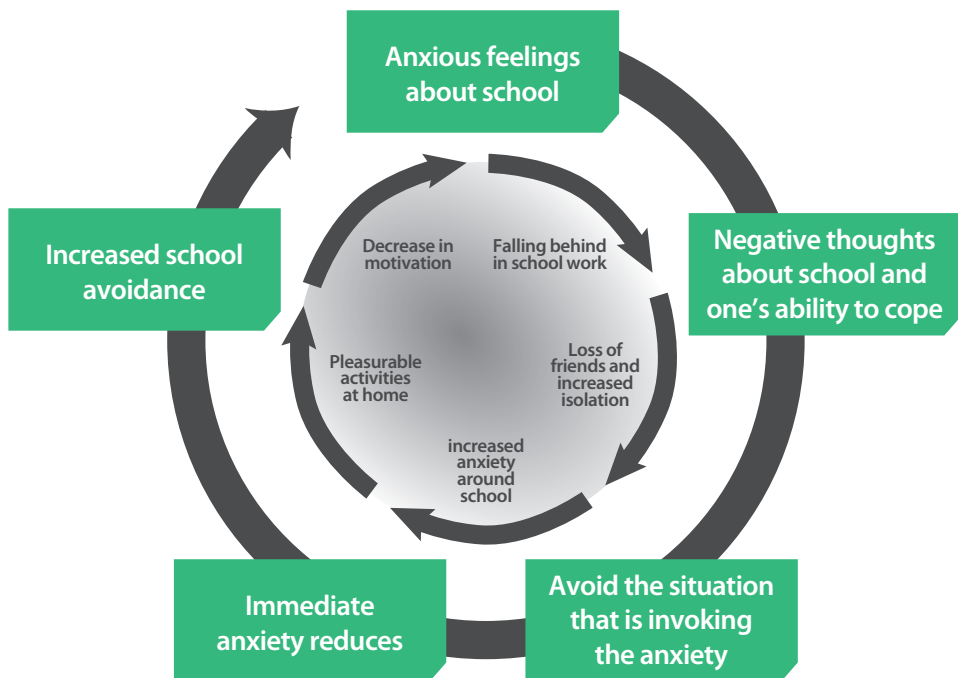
Anxious feelings about school

Negative thoughts about school and one's ability to cope

Avoid the situation that is invoking the anxiety

Immediate anxiety reduces

Increased school avoidance

Falling behind in school work

Loss of friends and increased isolation

increased anxiety around school

Pleasurable activities at home

Decrease in motivation